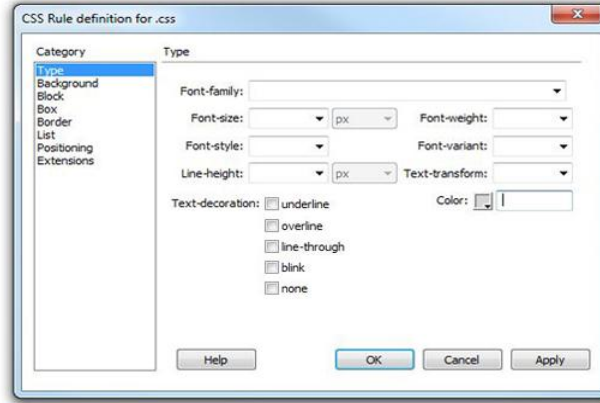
CSS Rule definition for .css

Category
Type
Background
Block
Box
Border
List
Positioning
Extensions

Type

Font-family:
Font-size: px
Font-weight:
Font-style:
Font-variant:
Line-height: px
Text-transform:
Text-decoration: underline
overline
line-through
blink
none
Color:

Help
OK
Cancel
Apply